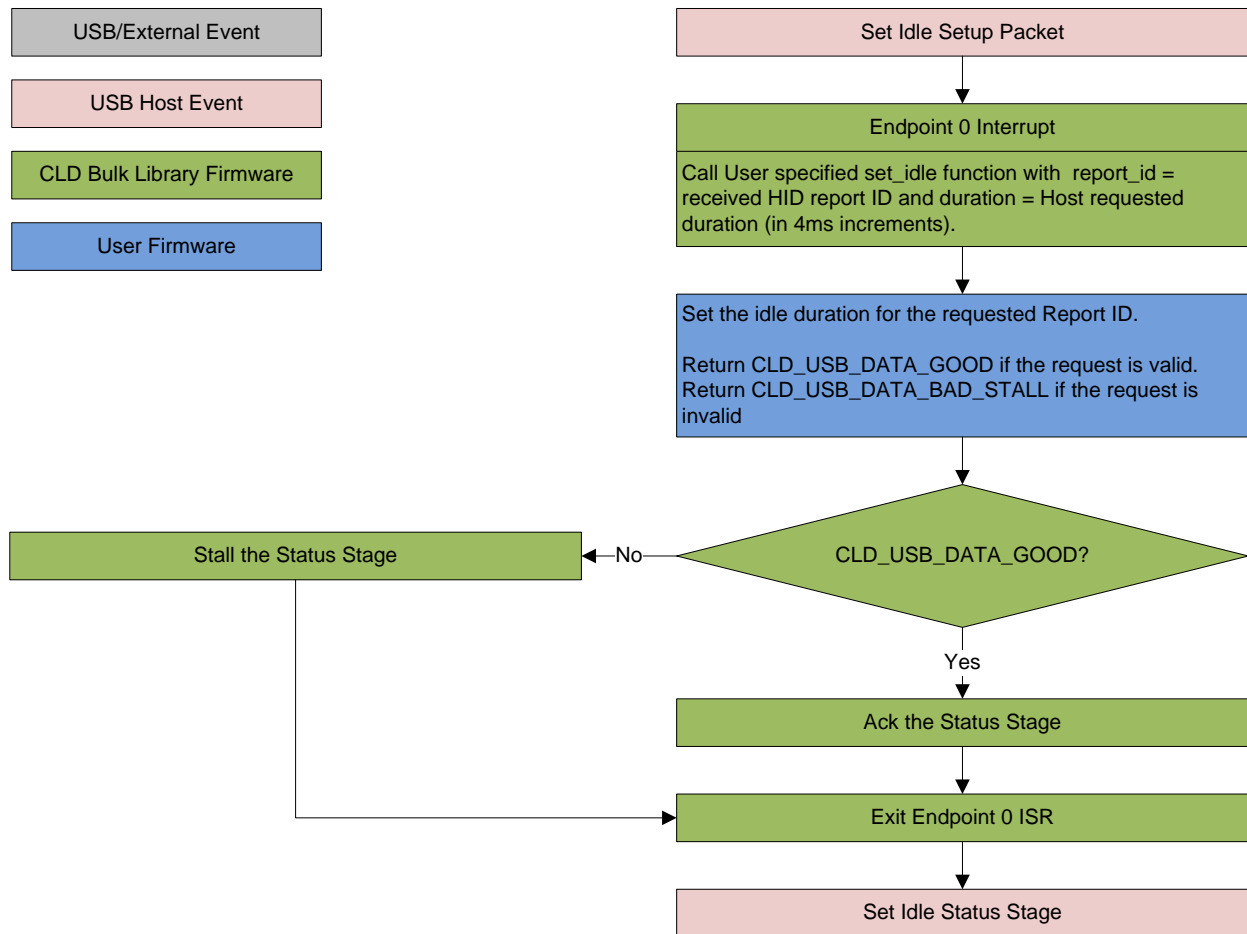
USB/External Event

USB Host Event

CLD Bulk Library Firmware

User Firmware

Set Idle Setup Packet

Endpoint 0 Interrupt

Call User specified set_idle function with report_id = received HID report ID and duration = Host requested duration (in 4ms increments).

Set the idle duration for the requested Report ID.

Return CLD_USB_DATA_GOOD if the request is valid.
Return CLD_USB_DATA_BAD_STALL if the request is invalid

CLD_USB_DATA_GOOD?

No

Stall the Status Stage

Yes

Ack the Status Stage

Exit Endpoint 0 ISR

Set Idle Status Stage